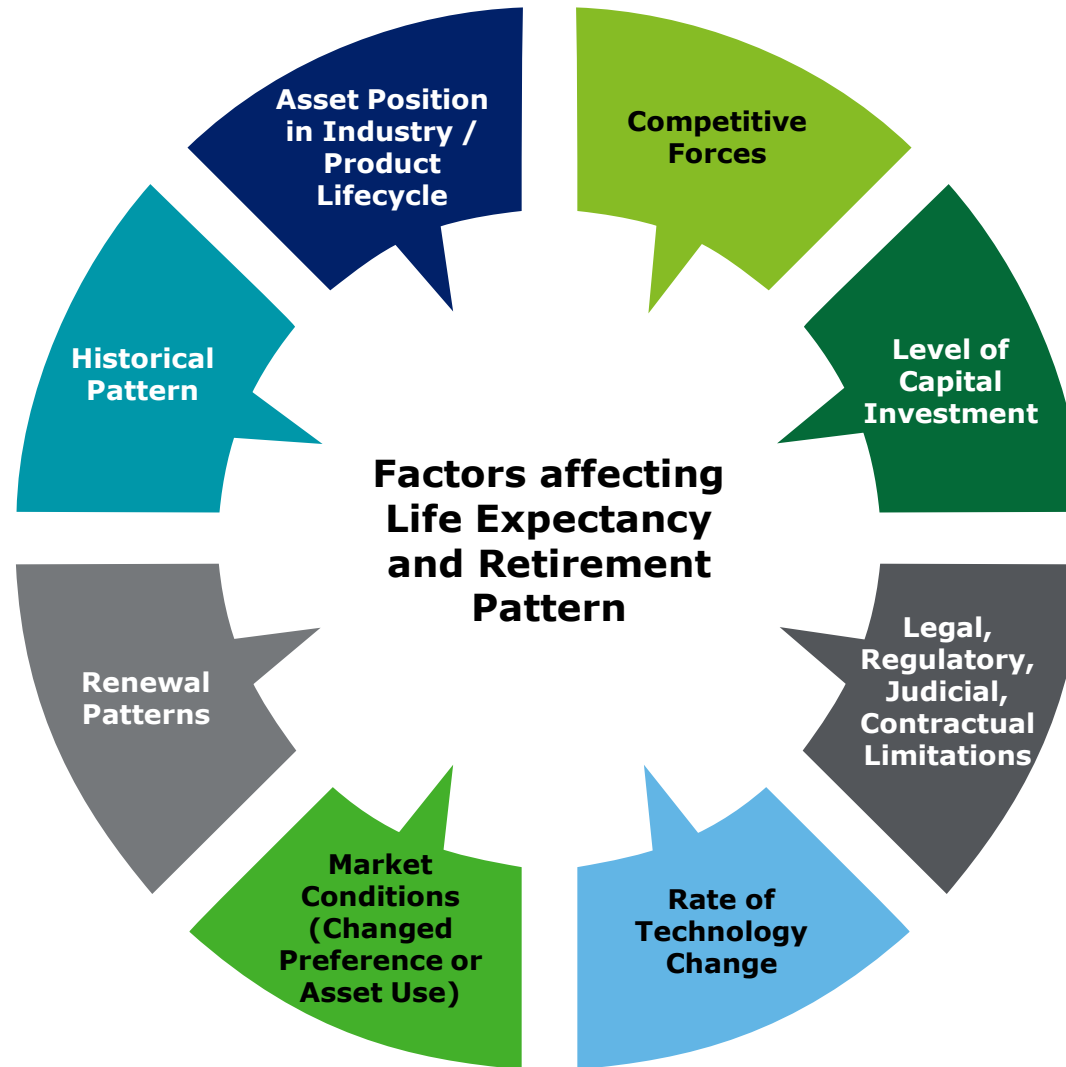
Factors affecting Life Expectancy and Retirement Pattern

Asset Position in Industry / Product Lifecycle

Competitive Forces

Level of Capital Investment

Legal, Regulatory, Judicial, Contractual Limitations

Rate of Technology Change

Market Conditions (Changed Preference or Asset Use)

Renewal Patterns

Historical Pattern